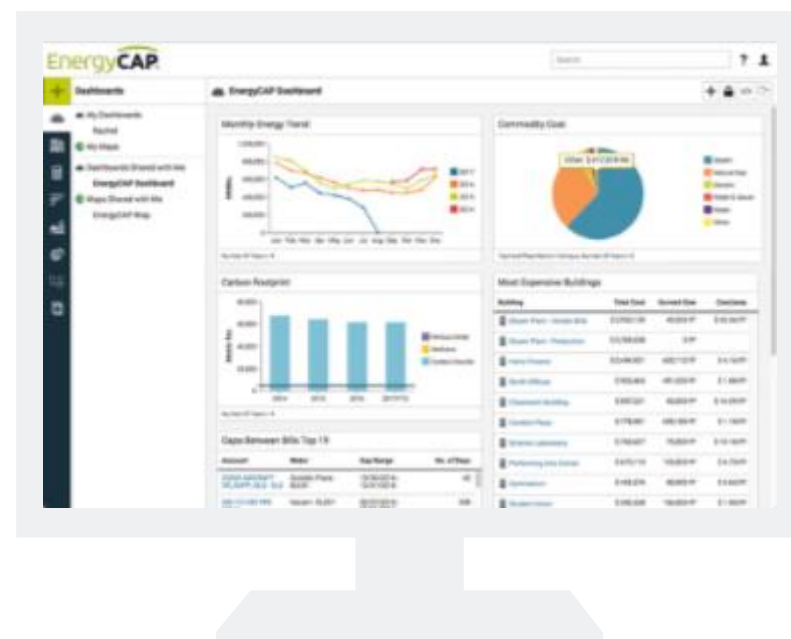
EnergyCAP

Search

? 

Dashboards

My Dashboards

Recent

My Maps

Dashboards Shared with Me

EnergyCAP Dashboard

Maps Shared with Me

EnergyCAP Map

EnergyCAP Dashboard

Monthly Energy Trend

Commodity Cost

Other: $412,019.96

Carbon Footprint

Most Expensive Buildings

| Building | Total Cost | Current Size | Cost/area |
|---|---|---|---|
| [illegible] | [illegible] | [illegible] | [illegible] |

Gaps Between Bills Top 10

| Account | Meter | Gap Range | No. of Days |
|---|---|---|---|
| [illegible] | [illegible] | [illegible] | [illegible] |